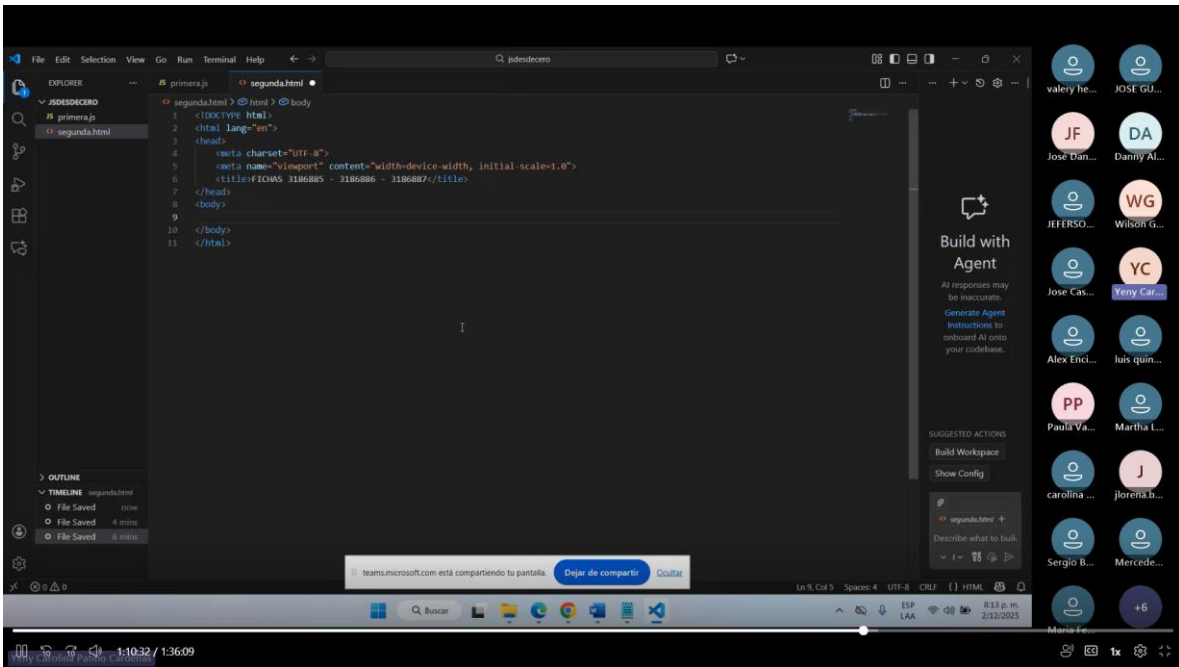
File Edit Selection View Go Run Terminal Help ← →
jsdesdecero

EXPLORER ...
JSDESDECERO
JS primera.js
segunda.html

JS primera.js
segunda.html ●

segunda.html > html > body

1 <!DOCTYPE html>
2 <html lang="en">
3 <head>
4 <meta charset="UTF-8">
5 <meta name="viewport" content="width=device-width, initial-scale=1.0">
6 <title>FICHAS 3186885 - 3186886 - 3186887</title>
7 </head>
8 <body>
9
10 </body>
11 </html>

Build with Agent
AI responses may be inaccurate.
Generate Agent Instructions to onboard AI onto your codebase.

SUGGESTED ACTIONS
Build Workspace
Show Config

segunda.html +
Describe what to buil

> OUTLINE
TIMELINE segunda.html
File Saved now
File Saved 4 mins
File Saved 6 mins

⊗ 0 ⚠ 0

teams.microsoft.com está compartiendo tu pantalla. Dejar de compartir Ocultar

Ln 9, Col 5 Spaces: 4 UTF-8 CRLF {} HTML

Buscar

ESP LAA 8:13 p. m. 2/12/2025

valery he...
JOSE GU...
JF José Dan...
DA Danny Al...
JEFERSO...
WG Wilson G...
Jose Cas...
YC Yeny Car...
Alex Enci...
luis quin...
PP Paula Va...
Martha L...
carolina ...
J jlorena.b...
Sergio B...
Mercede...
Maria Fe...
+6

1:10:32 / 1:36:09
Yeny Carolina Patiño Cardenas
1x